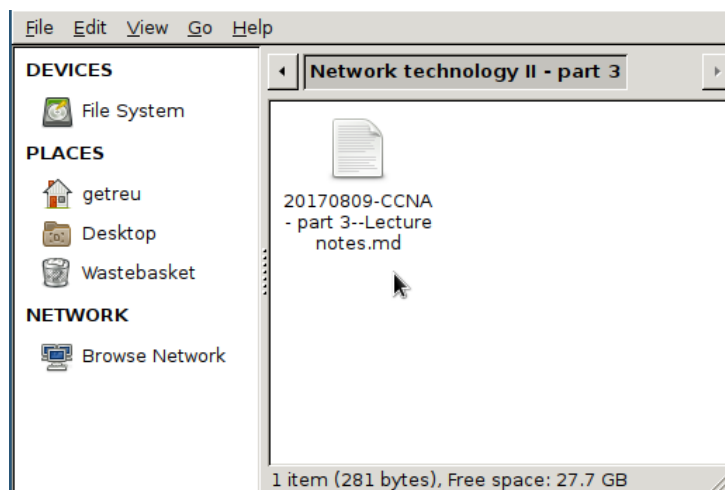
File Edit View Go Help

DEVICES

File System

PLACES

getreu

Desktop

Wastebasket

NETWORK

Browse Network

Network technology II - part 3

20170809-CCNA - part 3--Lecture notes.md

1 item (281 bytes), Free space: 27.7 GB